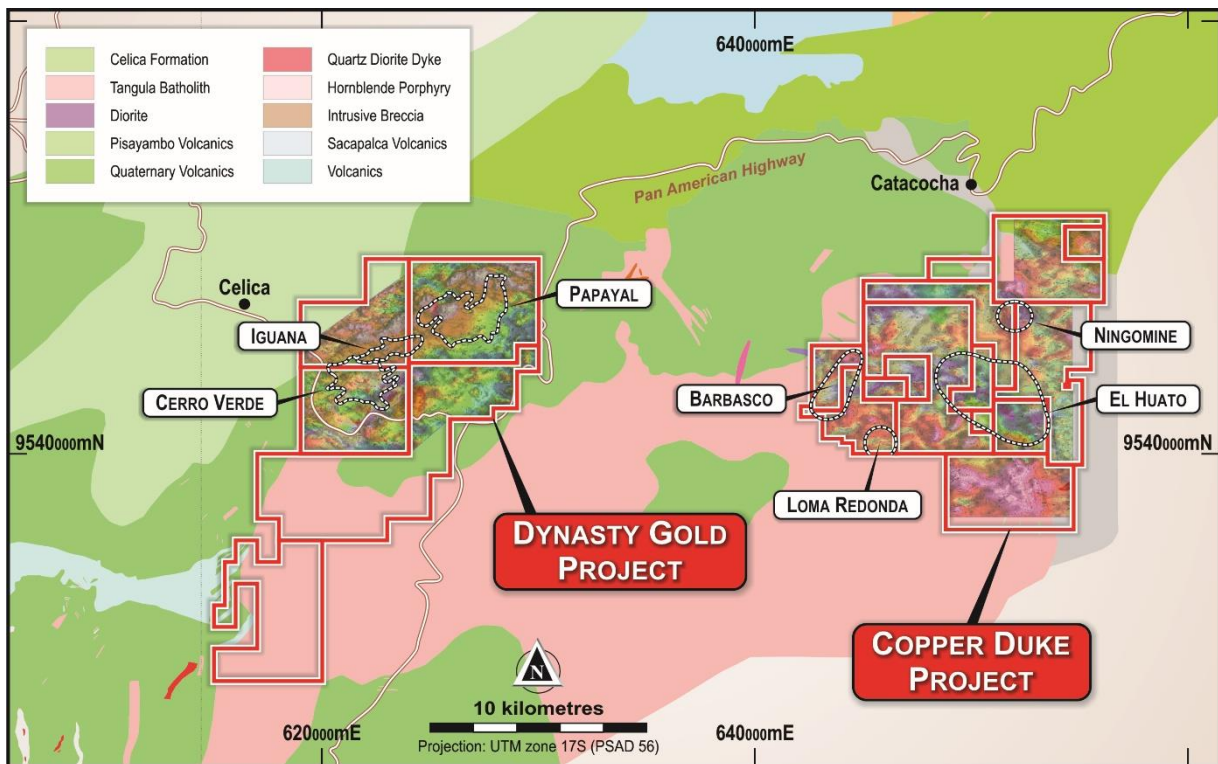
Celica Formation
Tangula Batholith
Diorite
Pisayambo Volcanics
Quaternary Volcanics
Quartz Diorite Dyke
Hornblende Porphyry
Intrusive Breccia
Sacapalca Volcanics
Volcanics

640000mE

Pan American Highway

Catacocha

Celica

Papayal

Iguana

Cerro Verde

Ningomine

Barbasco

El Huato

9540000mN

9540000mN

Loma Redonda

Dynasty Gold Project

Copper Duke Project

N

10 kilometres

620000mE

640000mE

Projection: UTM zone 17S (PSAD 56)